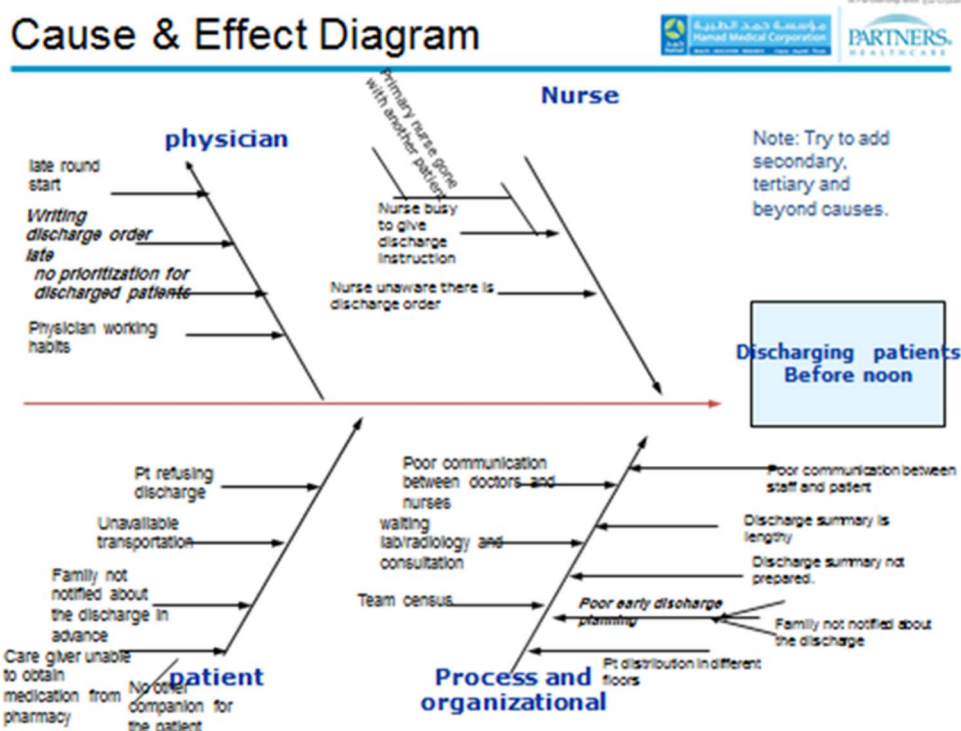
Cause & Effect Diagram

مؤسسة حمد الطبية Hamad Medical Corporation

PARTNERS HEALTHCARE

Nurse

physician

Primary nurse gone with another patient

late round start

Writing discharge order late

no prioritization for discharged patients

Physician working habits

Nurse busy to give discharge instruction

Nurse unaware there is discharge order

Note: Try to add secondary, tertiary and beyond causes.

Discharging patients Before noon

Pt refusing discharge

Unavailable transportation

Family not notified about the discharge in advance

Care giver unable to obtain medication from pharmacy

No other companion for the patient

patient

Poor communication between doctors and nurses

waiting lab/radiology and consultation

Team census

Poor early discharge planning

Process and organizational

Poor communication between staff and patient

Discharge summary is lengthy

Discharge summary not prepared.

Family not notified about the discharge

Pt distribution in different floors